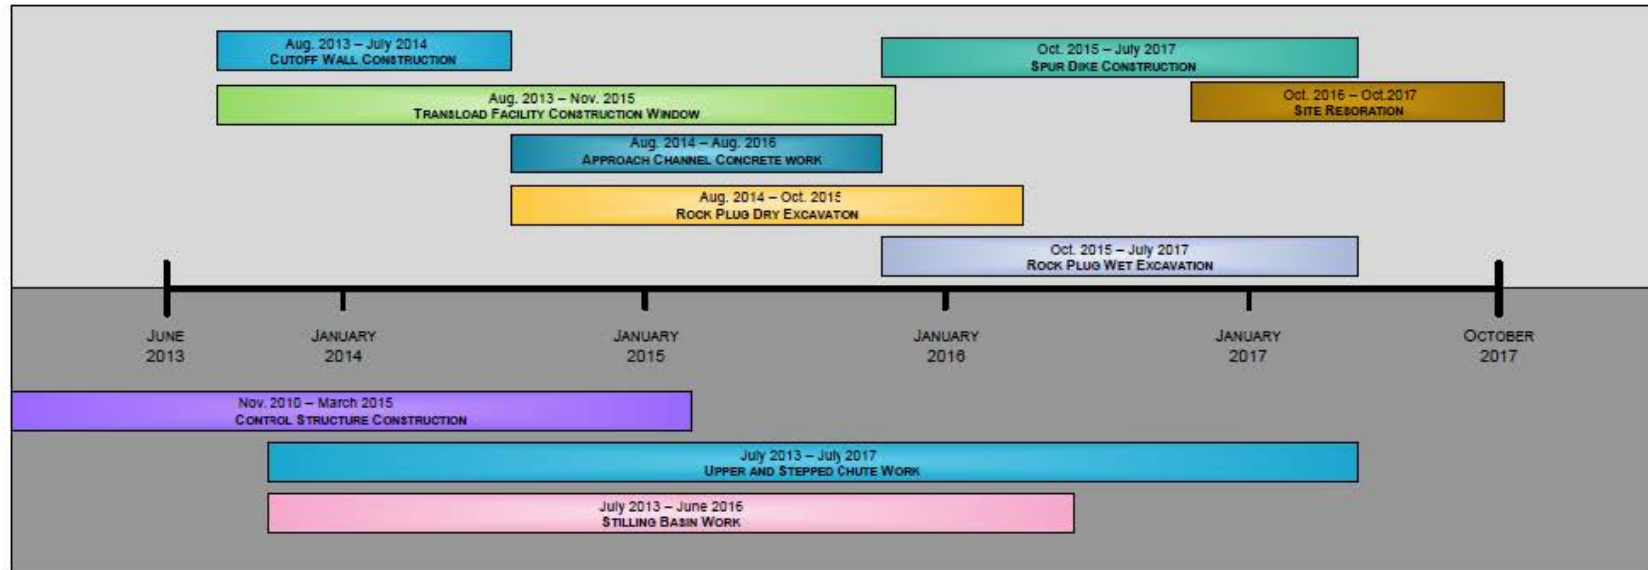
Aug. 2013 – July 2014
CUTOFF WALL CONSTRUCTION

Oct. 2015 – July 2017
SPUR DIKE CONSTRUCTION

Aug. 2013 – Nov. 2015
TRANSLOAD FACILITY CONSTRUCTION WINDOW

Oct. 2016 – Oct.2017
SITE RESORATION

Aug. 2014 – Aug. 2016
APPROACH CHANNEL CONCRETE WORK

Aug. 2014 – Oct. 2015
ROCK PLUG DRY EXCAVATON

Oct. 2015 – July 2017
ROCK PLUG WET EXCAVATION

JUNE 2013

JANUARY 2014

JANUARY 2015

JANUARY 2016

JANUARY 2017

OCTOBER 2017

Nov. 2010 – March 2015
CONTROL STRUCTURE CONSTRUCTION

July 2013 – July 2017
UPPER AND STEPPED CHUTE WORK

July 2013 – June 2016
STILLING BASIN WORK